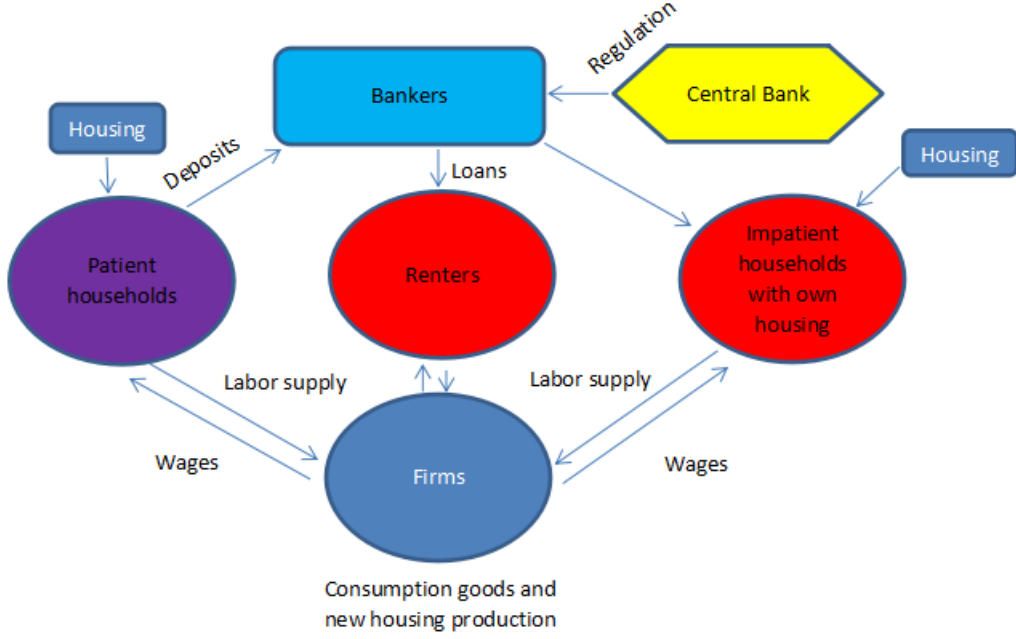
Regulation
Bankers
Central Bank
Housing
Deposits
Loans
Housing
Patient households
Renters
Impatient households with own housing
Labor supply
Labor supply
Wages
Firms
Wages
Consumption goods and new housing production